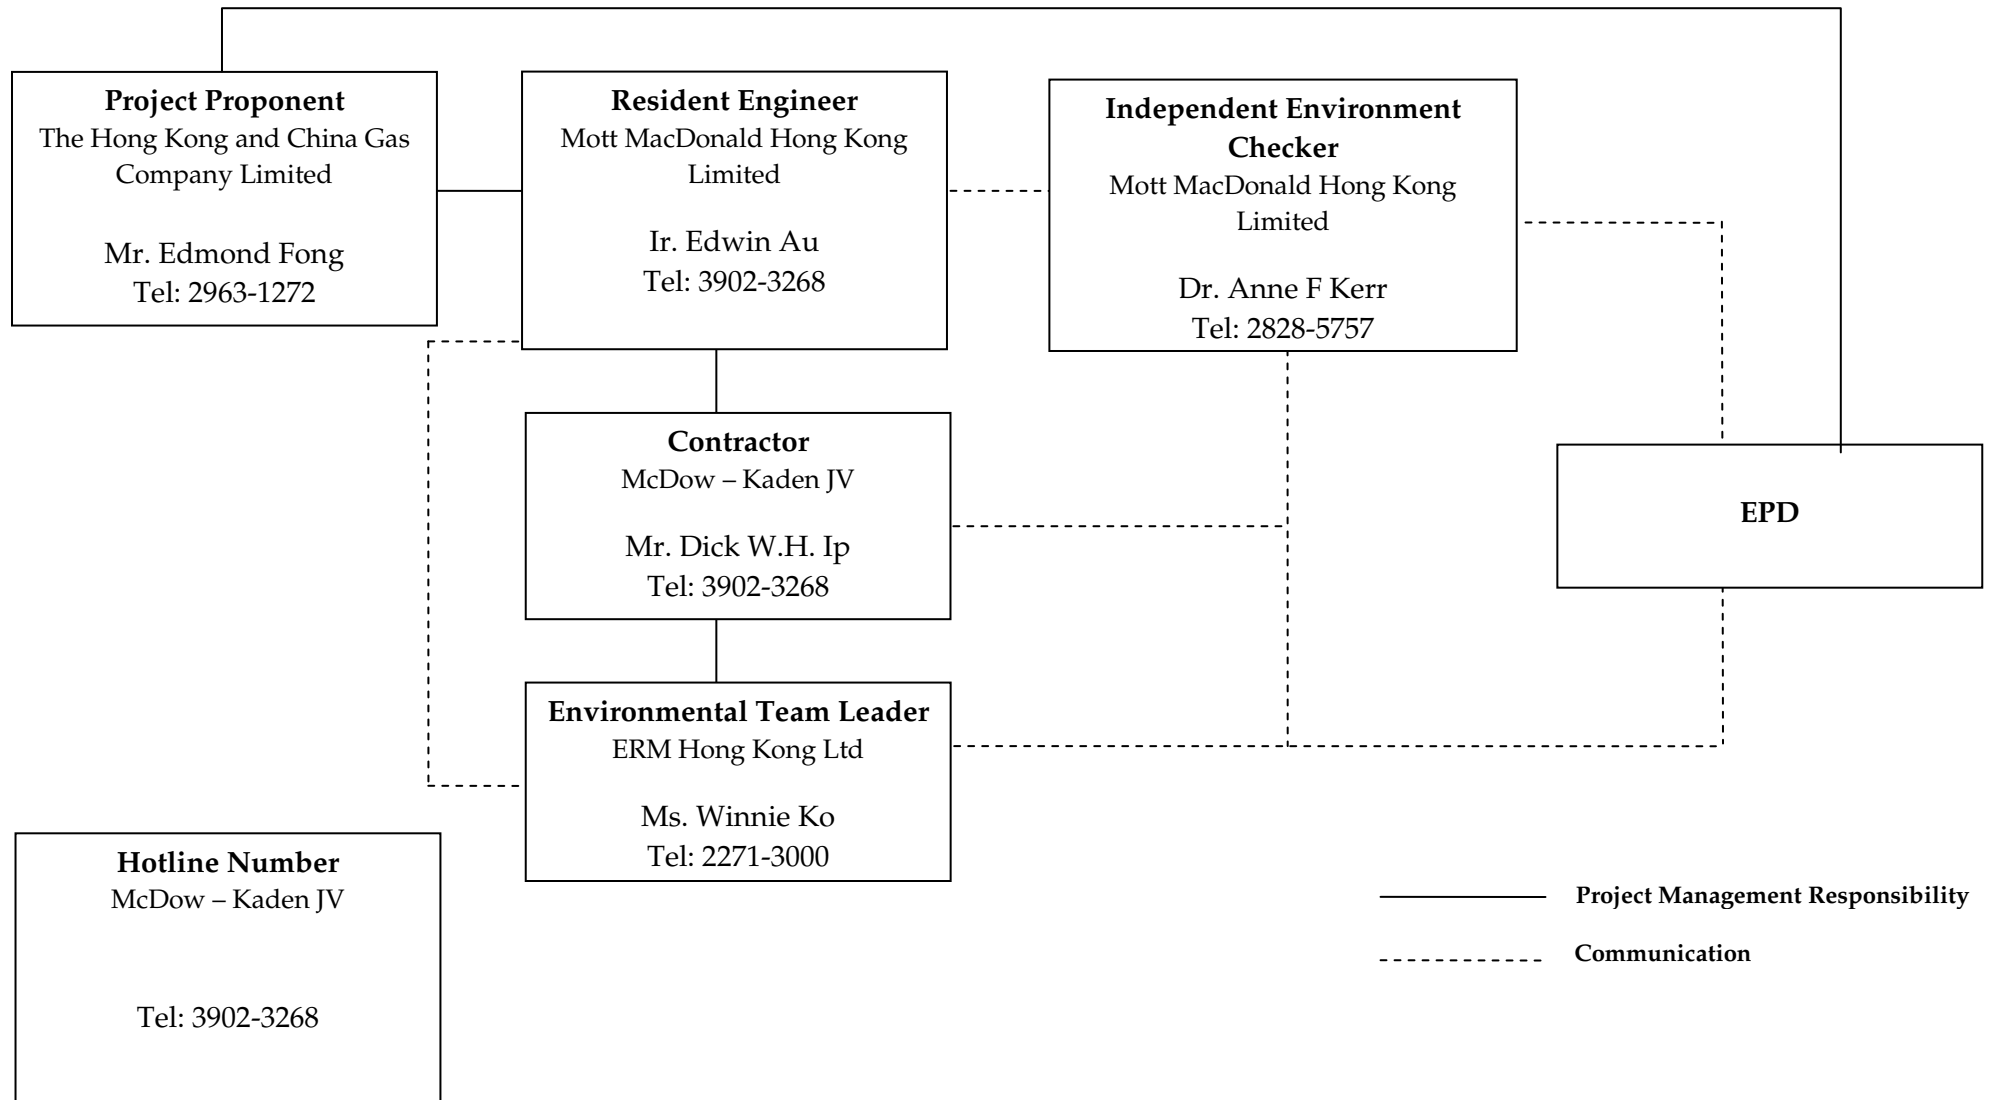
**Project Proponent**
The Hong Kong and China Gas Company Limited

Mr. Edmond Fong
Tel: 2963-1272

**Resident Engineer**
Mott MacDonald Hong Kong Limited

Ir. Edwin Au
Tel: 3902-3268

**Independent Environment Checker**
Mott MacDonald Hong Kong Limited

Dr. Anne F Kerr
Tel: 2828-5757

**Contractor**
McDow – Kaden JV

Mr. Dick W.H. Ip
Tel: 3902-3268

**EPD**

**Environmental Team Leader**
ERM Hong Kong Ltd

Ms. Winnie Ko
Tel: 2271-3000

**Hotline Number**
McDow – Kaden JV

Tel: 3902-3268

**Project Management Responsibility**

**Communication**